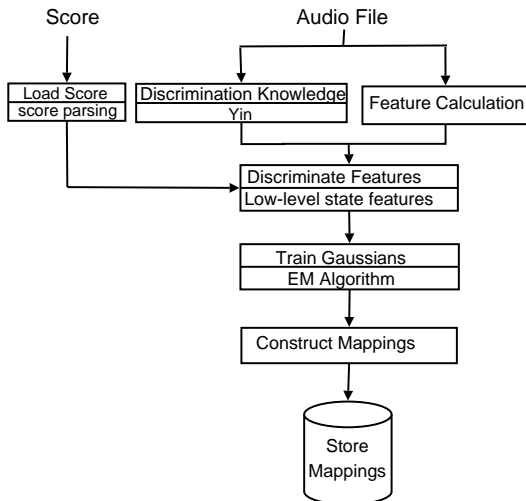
Score

Audio File

Load Score
score parsing

Discrimination Knowledge
Yin

Feature Calculation

Discriminate Features
Low-level state features

Train Gaussians
EM Algorithm

Construct Mappings

Store
Mappings